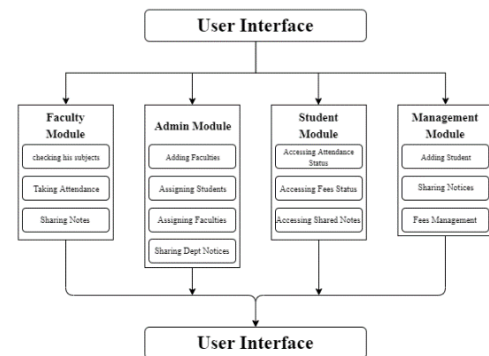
User Interface

Faculty Module

checking his subjects

Taking Attendance

Sharing Notes

Admin Module

Adding Faculties

Assigning Students

Assigning Faculties

Sharing Dept Notices

Student Module

Accessing Attendance Status

Accessing Fees Status

Accessing Shared Notes

Management Module

Adding Student

Sharing Notices

Fees Management

User Interface